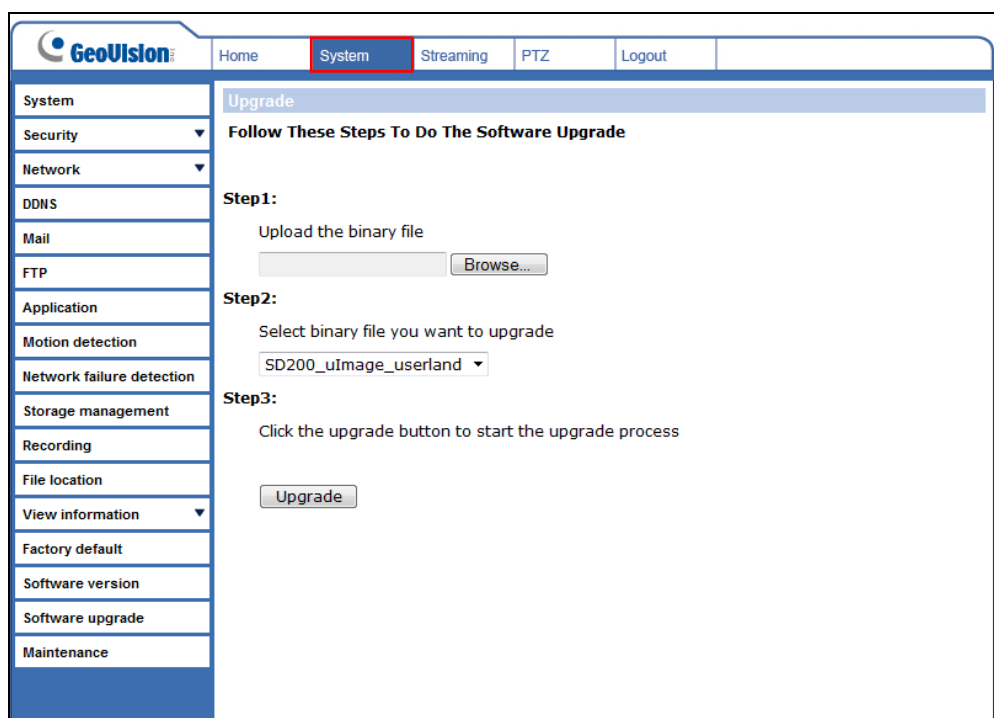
GeoVision

Home | System | Streaming | PTZ | Logout

System
Security
Network
DDNS
Mail
FTP
Application
Motion detection
Network failure detection
Storage management
Recording
File location
View information
Factory default
Software version
Software upgrade
Maintenance

Upgrade

Follow These Steps To Do The Software Upgrade

Step1:

Upload the binary file

Browse...

Step2:

Select binary file you want to upgrade

SD200_uImage_userland

Step3:

Click the upgrade button to start the upgrade process

Upgrade